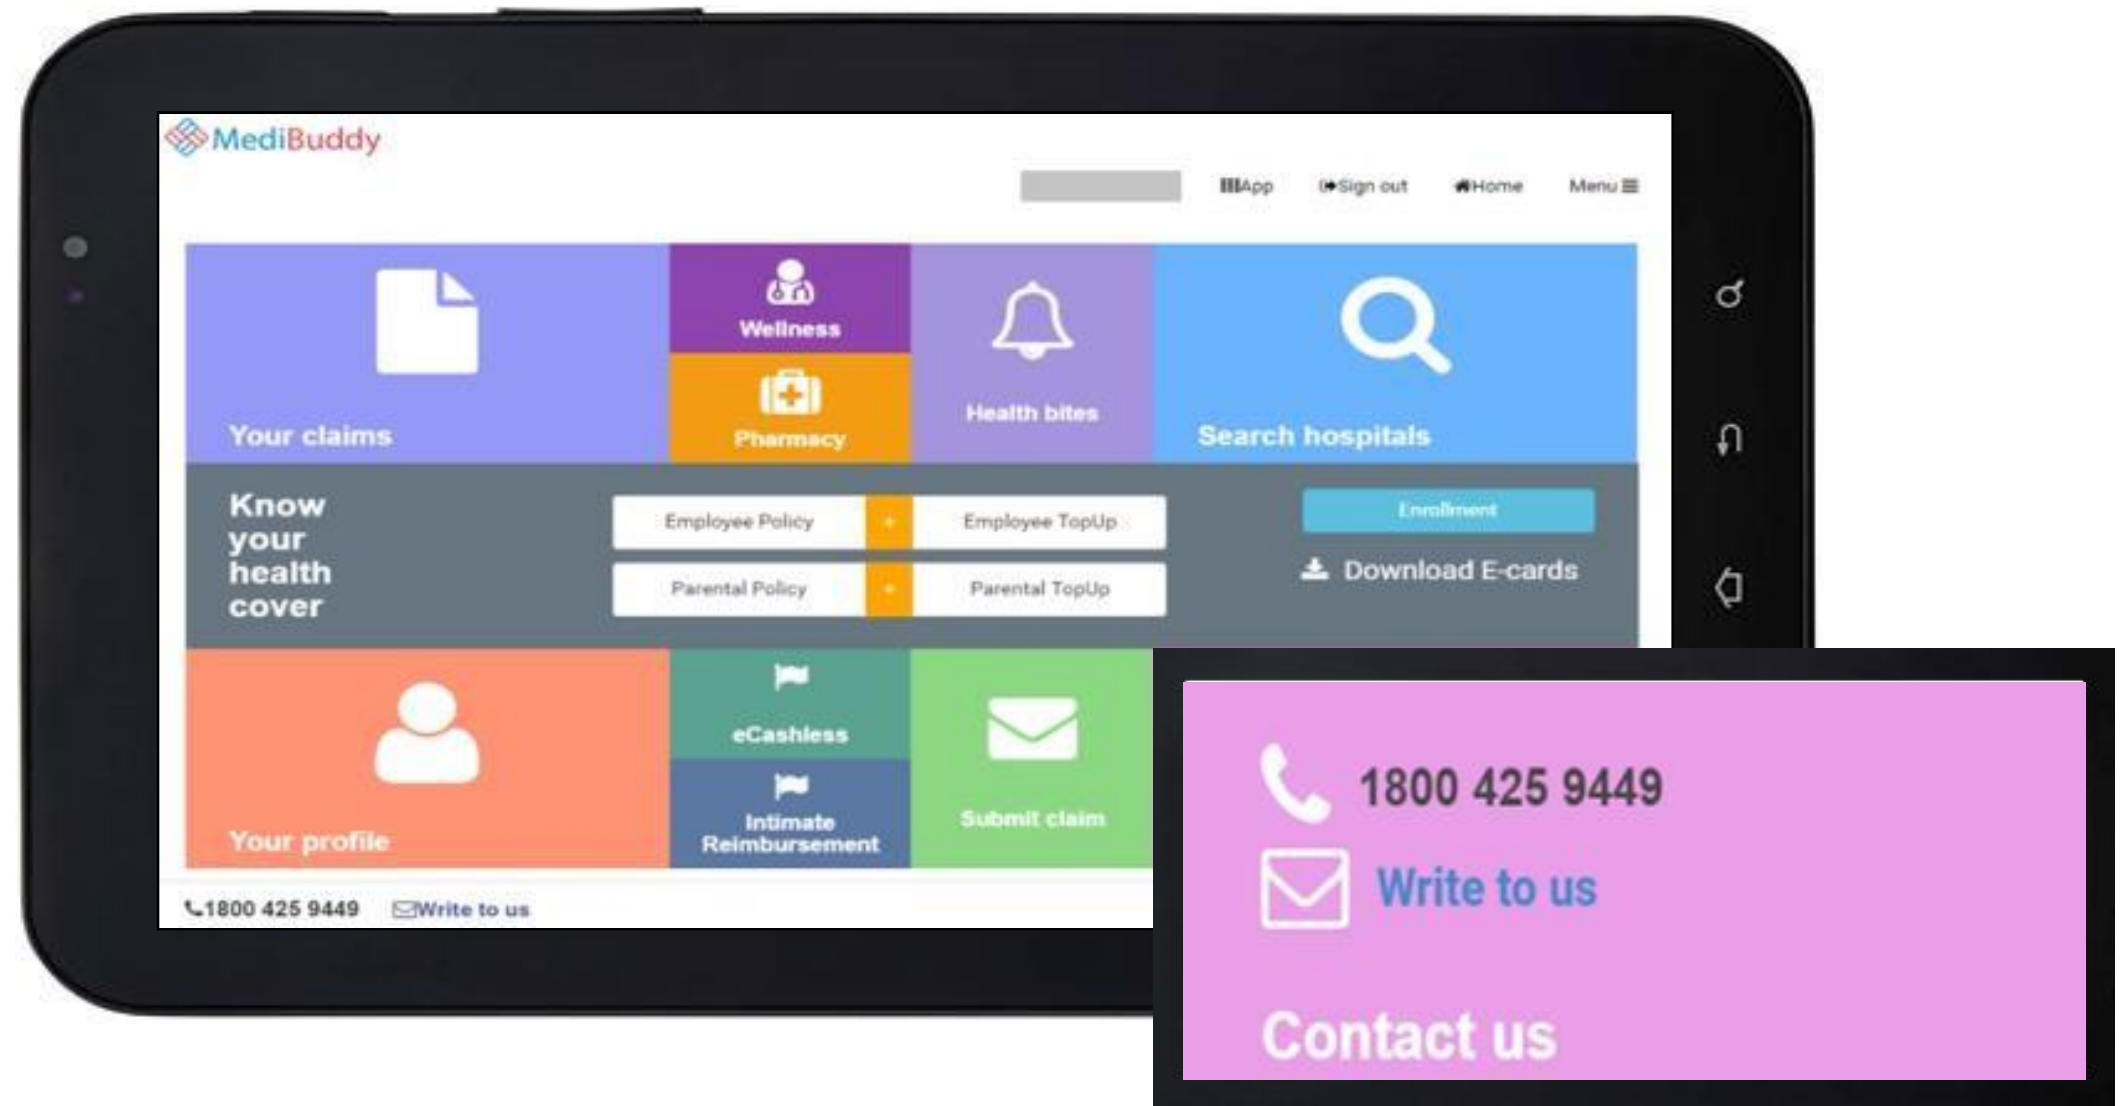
MediBuddy

App Sign out Home Menu

Your claims

Wellness

Pharmacy

Health bites

Search hospitals

Know your health cover

Employee Policy + Employee TopUp

Parental Policy + Parental TopUp

Enrollment

Download E-cards

Your profile

eCashless

Intimate Reimbursement

Submit claim

1800 425 9449 Write to us

1800 425 9449

Write to us

Contact us